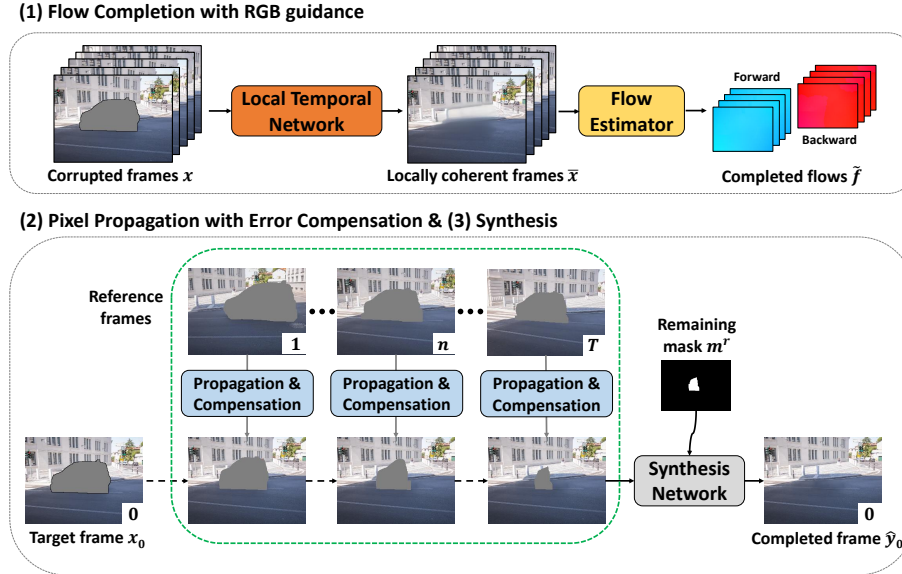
(1) Flow Completion with RGB guidance

Corrupted frames $x$

Local Temporal Network

Locally coherent frames $\bar{x}$

Flow Estimator

Forward

Backward

Completed flows $\tilde{f}$

(2) Pixel Propagation with Error Compensation & (3) Synthesis

Reference frames

1

$n$

$T$

Propagation & Compensation

Propagation & Compensation

Propagation & Compensation

Remaining mask $m^r$

Target frame $x_0$

0

Synthesis Network

0

Completed frame $\hat{y}_0$